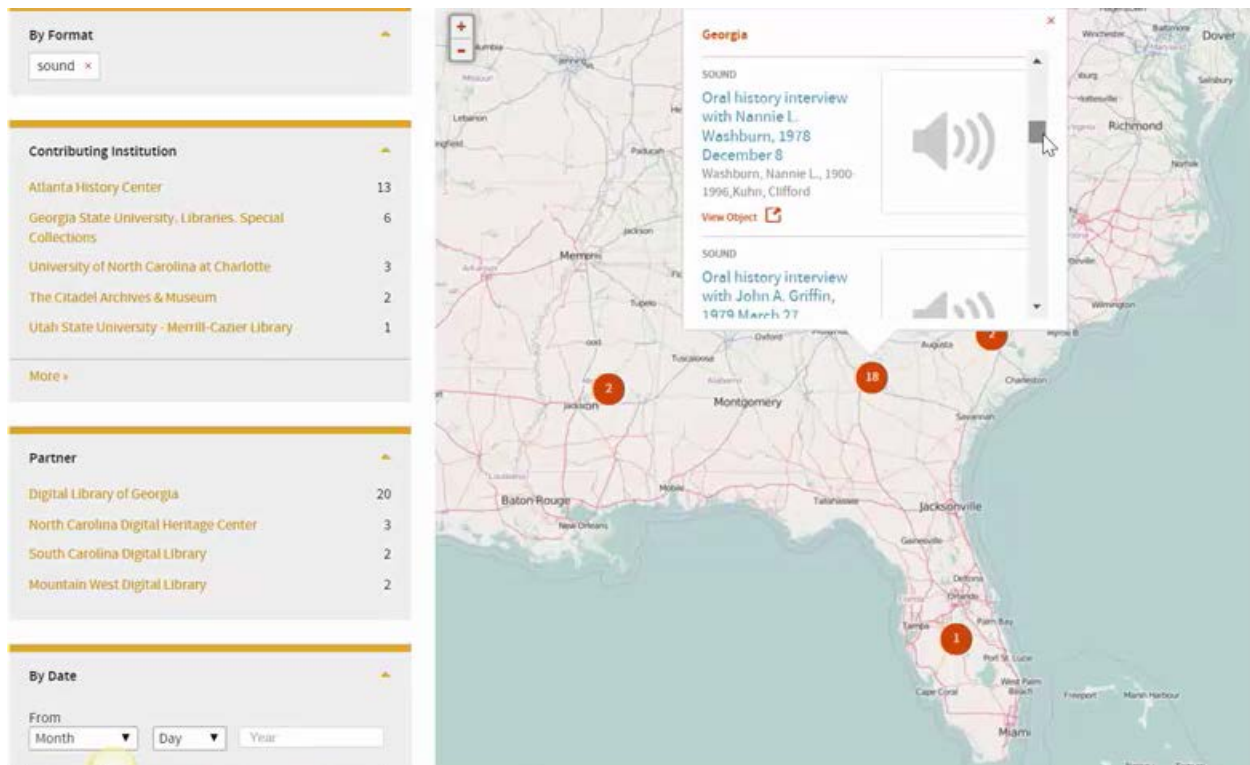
By Format

sound ×

Contributing Institution

Atlanta History Center 13
Georgia State University. Libraries. Special Collections 6
University of North Carolina at Charlotte 3
The Citadel Archives & Museum 2
Utah State University - Merrill-Cazier Library 1

More »

Partner

Digital Library of Georgia 20
North Carolina Digital Heritage Center 3
South Carolina Digital Library 2
Mountain West Digital Library 2

By Date

From
Month ▼ Day ▼ Year

+
-

Georgia ×

SOUND
Oral history interview with Nannie L. Washburn, 1978 December 8
Washburn, Nannie L., 1900-1996,Kuhn, Clifford
View Object

SOUND
Oral history interview with John A. Griffin, 1979 March 27

Dover
Richmond
Memphis
Jackson
Montgomery
Augusta
Charleston
Savannah
Baton Rouge
New Orleans
Mobile
Tallahassee
Jacksonville
Gainesville
Orlando
Tampa
Palm Bay
Port St. Lucie
West Palm Beach
Cape Coral
Miami
Freeport
Wilmington
Tuscaloosa
Tupelo
Oxford
Paducah
Lebanon

2
18
2
1